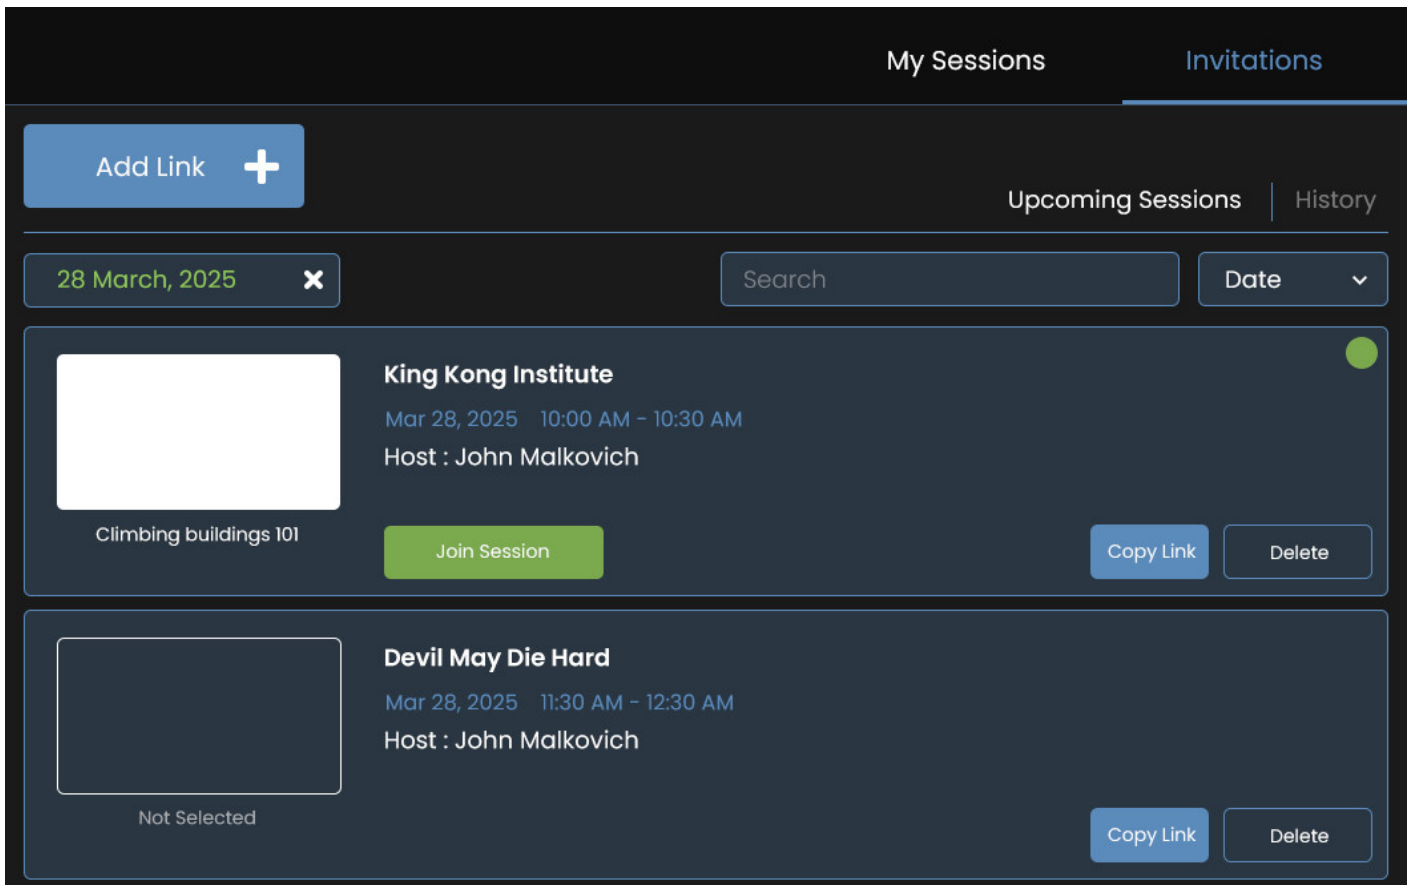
My Sessions
Invitations

Add Link +

Upcoming Sessions | History

28 March, 2025 ✖

Search

Date

King Kong Institute
Mar 28, 2025 10:00 AM - 10:30 AM
Host : John Malkovich

Climbing buildings 101

Join Session

Copy Link
Delete

Devil May Die Hard
Mar 28, 2025 11:30 AM - 12:30 AM
Host : John Malkovich

Not Selected

Copy Link
Delete